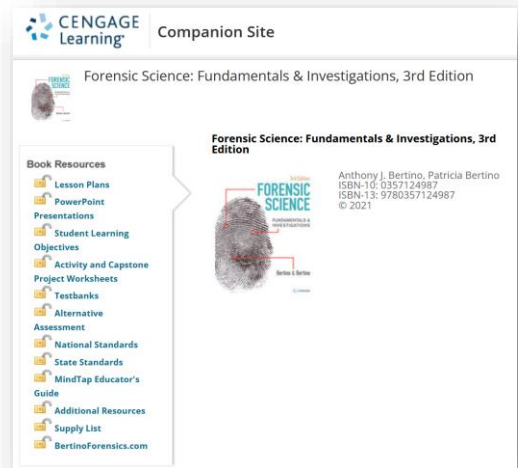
CENGAGE Learning

Companion Site

FORENSIC SCIENCE

Forensic Science: Fundamentals & Investigations, 3rd Edition

Book Resources

Lesson Plans

PowerPoint Presentations

Student Learning Objectives

Activity and Capstone Project Worksheets

Testbanks

Alternative Assessment

National Standards

State Standards

MindTap Educator's Guide

Additional Resources

Supply List

BertinoForensics.com

Forensic Science: Fundamentals & Investigations, 3rd Edition

3rd Edition
FORENSIC SCIENCE
FUNDAMENTALS & INVESTIGATIONS
Bertino & Bertino

Anthony J. Bertino, Patricia Bertino
ISBN-10: 0357124987
ISBN-13: 9780357124987
© 2021